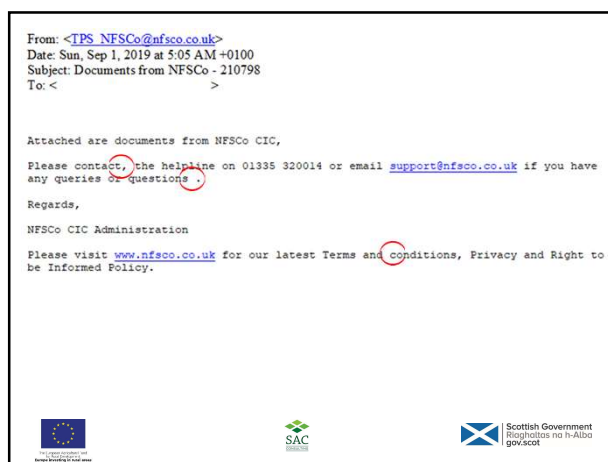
From: <TPS_NFSCo@nfsco.co.uk>
Date: Sun, Sep 1, 2019 at 5:05 AM +0100
Subject: Documents from NFSCo - 210798
To: < >

Attached are documents from NFSCo CIC,

Please contact, the helpline on 01335 320014 or email support@nfsco.co.uk if you have any queries or questions .

Regards,

NFSCo CIC Administration

Please visit www.nfsco.co.uk for our latest Terms and conditions, Privacy and Right to be Informed Policy.

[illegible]
Europe investing in rural areas

SAC

Scottish Government
Riaghaltas na h-Alba
gov.scot